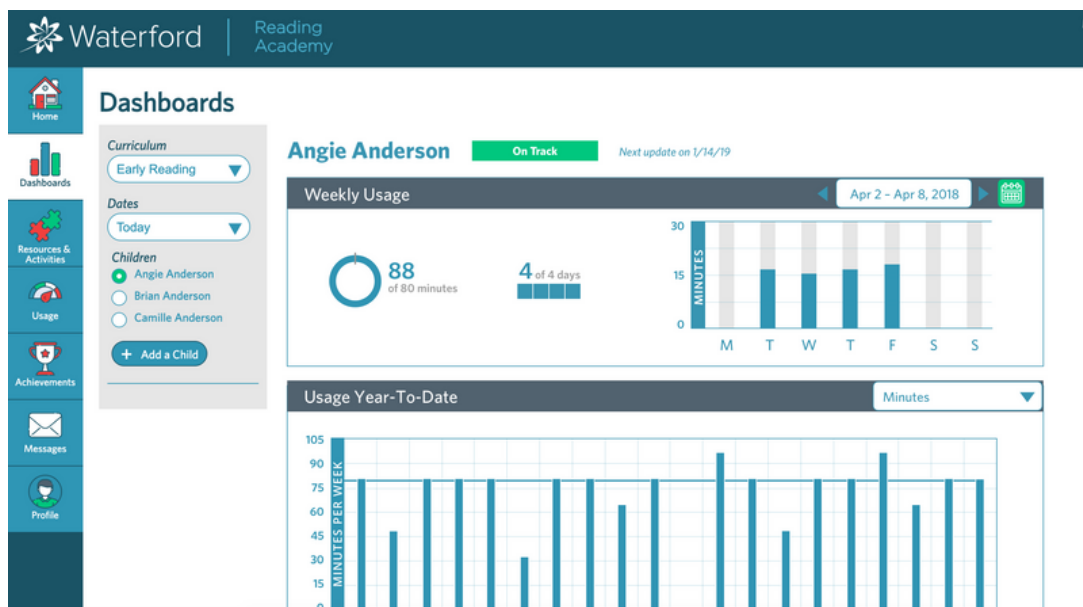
Waterford | Reading Academy

Home
Dashboards
Resources & Activities
Usage
Achievements
Messages
Profile

Dashboards

Curriculum
Early Reading
Dates
Today
Children
Angie Anderson
Brian Anderson
Camille Anderson
+ Add a Child

Angie Anderson
On Track
Next update on 1/14/19

Weekly Usage
Apr 2 - Apr 8, 2018

88
of 80 minutes

4 of 4 days

30
15
0
MINUTES
M T W T F S S

Usage Year-To-Date
Minutes

105
90
75
60
45
30
15
0
MINUTES PER WEEK